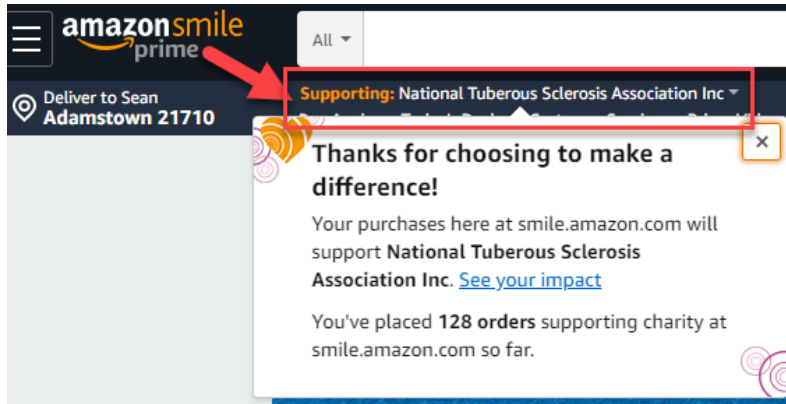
amazonsmile
prime

All

Deliver to Sean
Adamstown 21710

Supporting: National Tuberous Sclerosis Association Inc

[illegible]

Thanks for choosing to make a difference!

Your purchases here at smile.amazon.com will support National Tuberous Sclerosis Association Inc. See your impact

You've placed 128 orders supporting charity at smile.amazon.com so far.